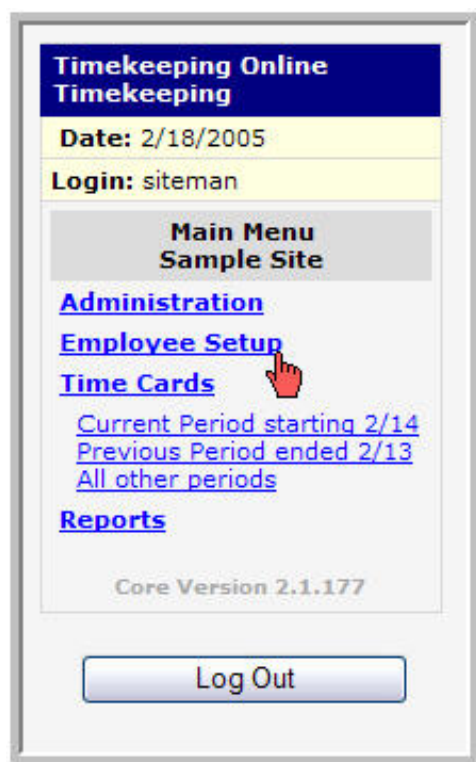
Timekeeping Online
Timekeeping

Date: 2/18/2005

Login: siteman

Main Menu
Sample Site

Administration

Employee Setup

Time Cards

Current Period starting 2/14
Previous Period ended 2/13
All other periods

Reports

Core Version 2.1.177

Log Out